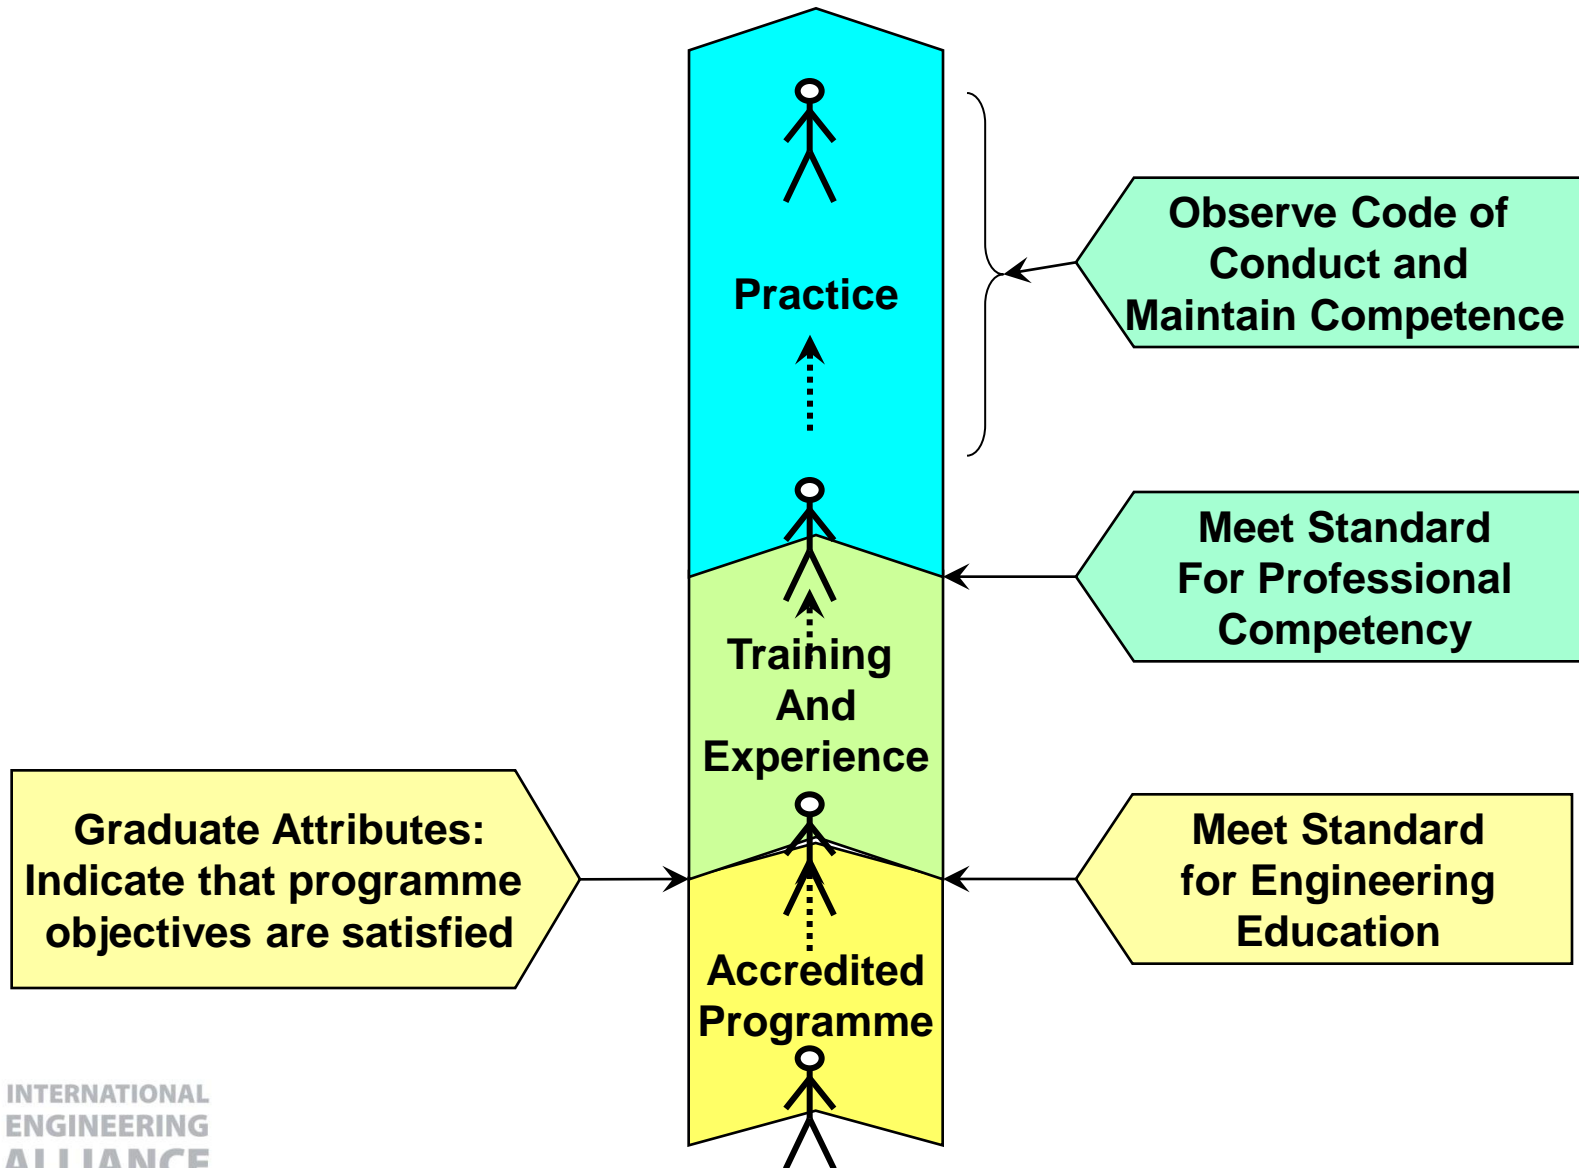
Practice

Observe Code of Conduct and Maintain Competence

Meet Standard For Professional Competency

Training And Experience

Graduate Attributes: Indicate that programme objectives are satisfied

Meet Standard for Engineering Education

Accredited Programme

INTERNATIONAL ENGINEERING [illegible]